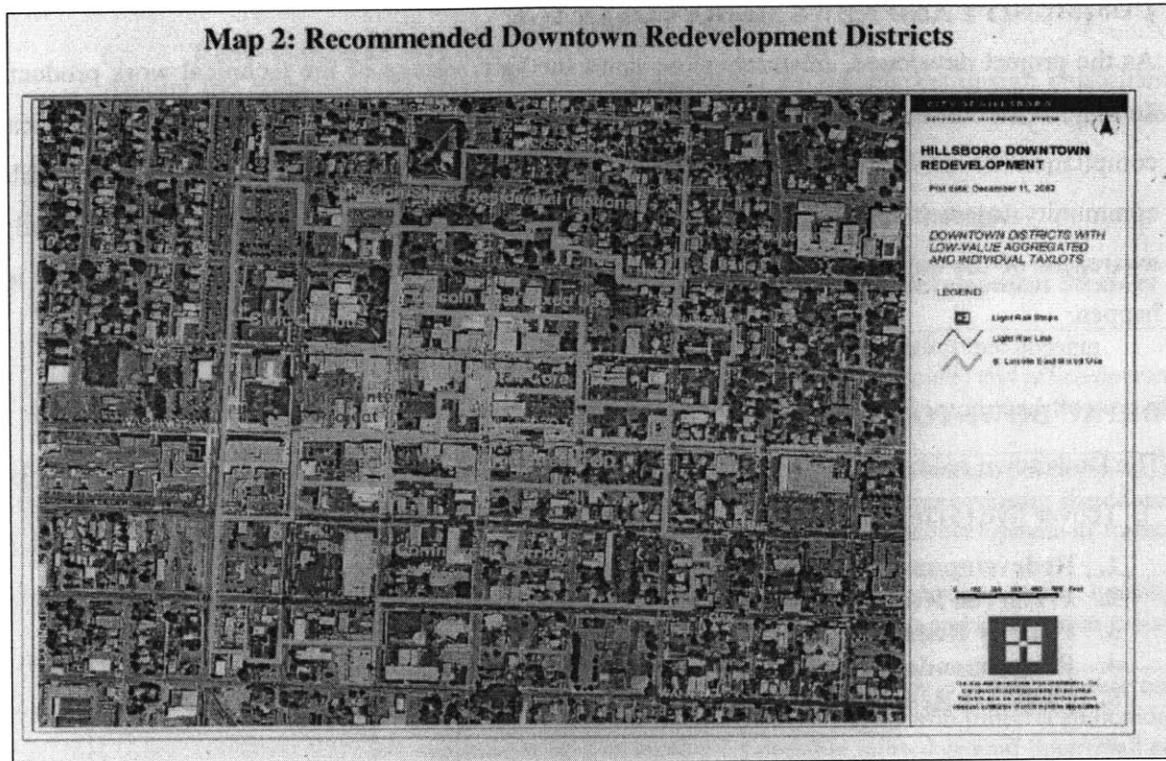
Map 2: Recommended Downtown Redevelopment Districts

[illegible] Residential (optional)

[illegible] Mixed Use

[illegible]

Core

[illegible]

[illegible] Corridor

CITY OF HILLSBORO

GEOGRAPHIC INFORMATION SYSTEM

HILLSBORO DOWNTOWN REDEVELOPMENT

Plot date: December 11, 2002

DOWNTOWN DISTRICTS WITH LOW-VALUE AGGREGATED AND INDIVIDUAL TAXLOTS

LEGEND

Light Rail Stops

Light Rail Line

S. Lincoln East Mixed Use

0 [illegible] Feet

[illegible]